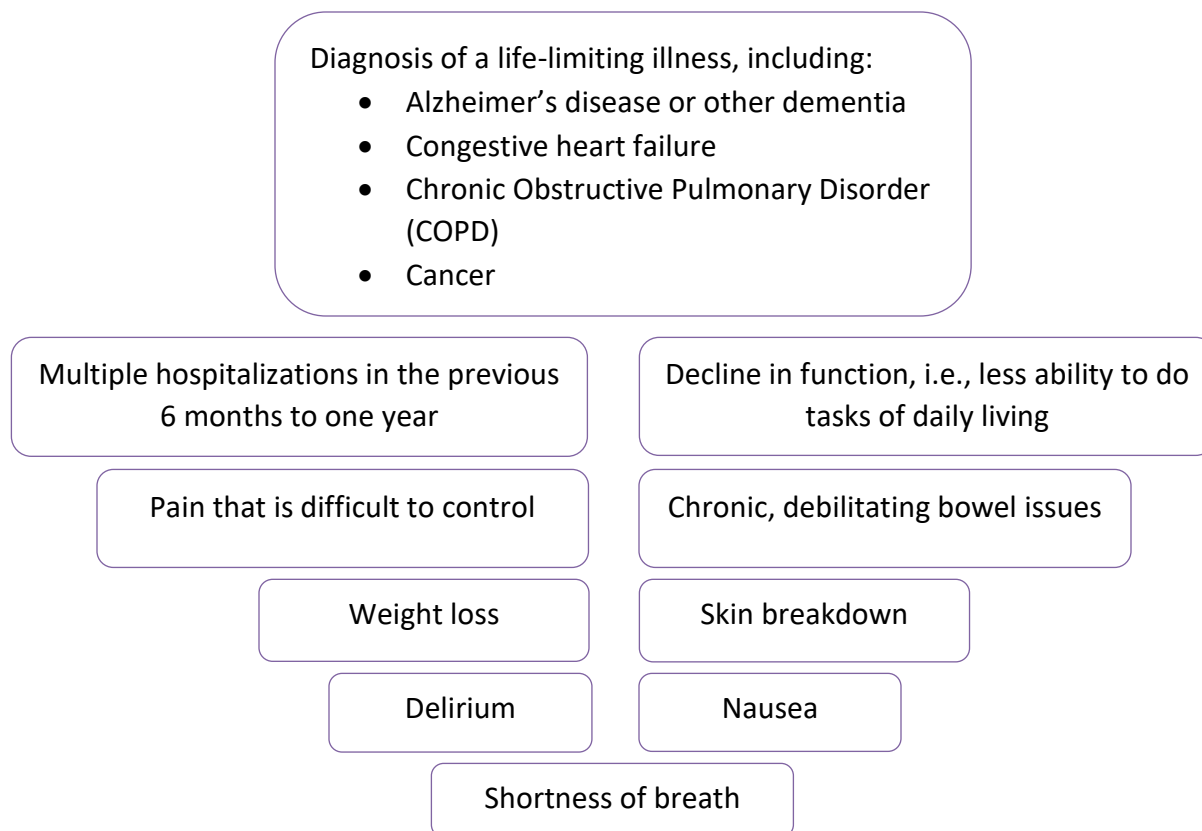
Diagnosis of a life-limiting illness, including:

- Alzheimer’s disease or other dementia
- Congestive heart failure
- Chronic Obstructive Pulmonary Disorder (COPD)
- Cancer

Multiple hospitalizations in the previous 6 months to one year

Decline in function, i.e., less ability to do tasks of daily living

Pain that is difficult to control

Chronic, debilitating bowel issues

Weight loss

Skin breakdown

Delirium

Nausea

Shortness of breath